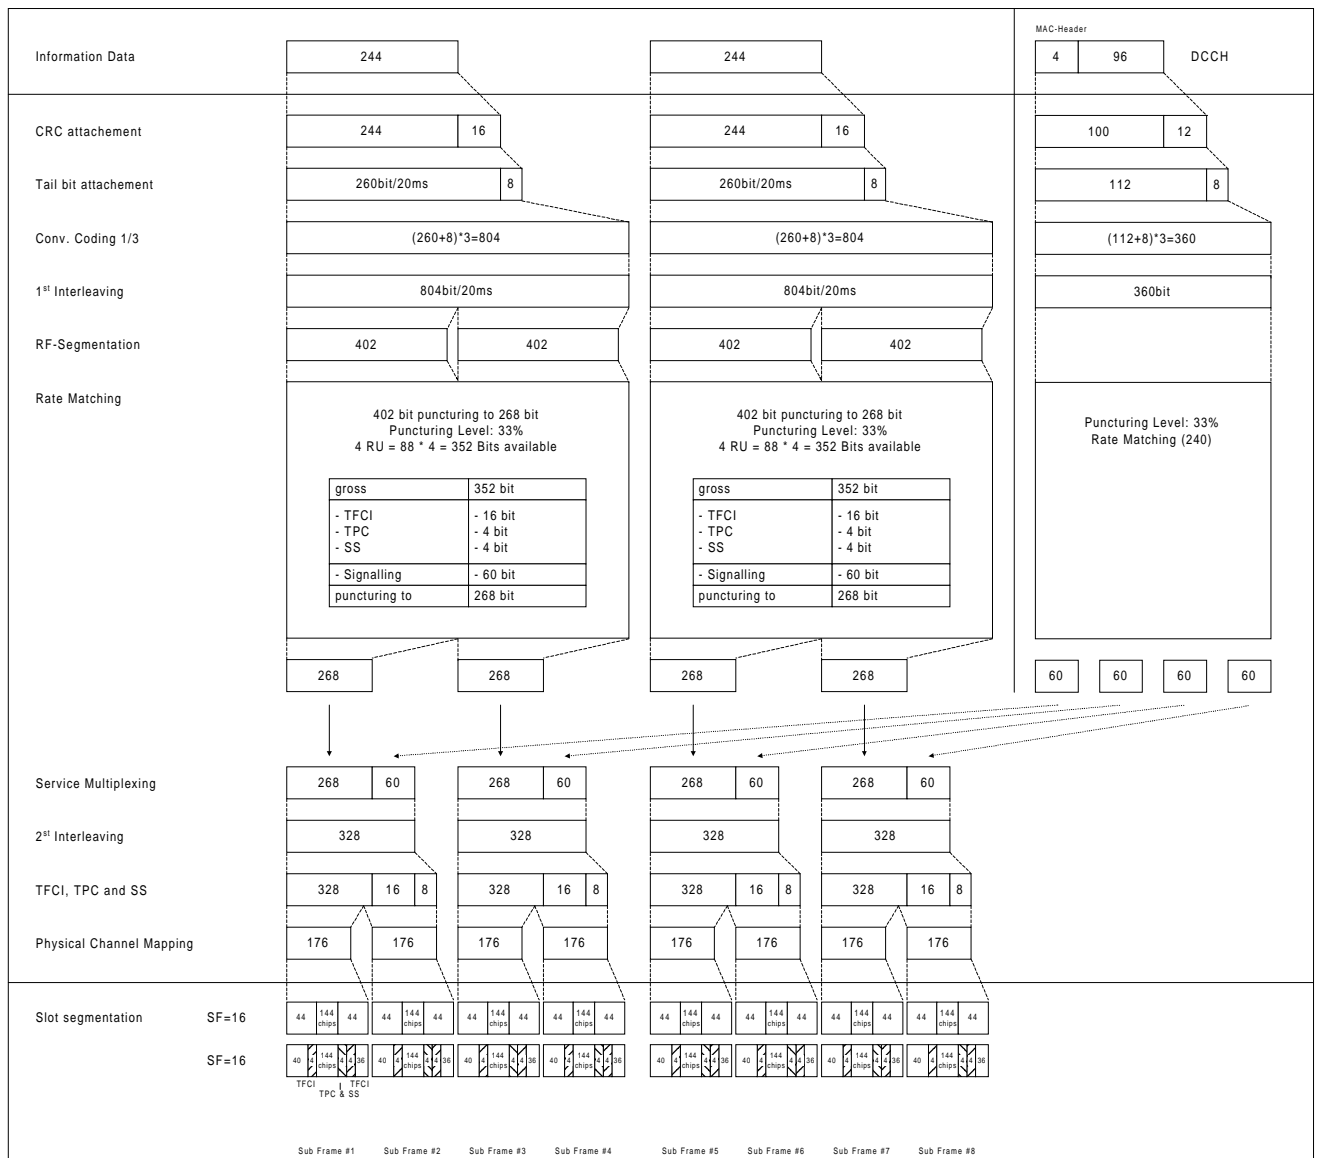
MAC-Header

Information Data | 244 | 244 | 4 | 96 | DCCH

CRC attachement | 244 | 16 | 244 | 16 | 100 | 12

Tail bit attachement | 260bit/20ms | 8 | 260bit/20ms | 8 | 112 | 8

Conv. Coding 1/3 | (260+8)*3=804 | (260+8)*3=804 | (112+8)*3=360

1$^{st}$ Interleaving | 804bit/20ms | 804bit/20ms | 360bit

RF-Segmentation | 402 | 402 | 402 | 402

Rate Matching

402 bit puncturing to 268 bit
Puncturing Level: 33%
4 RU = 88 * 4 = 352 Bits available

| gross | 352 bit |
|---|---|
| - TFCI<br>- TPC<br>- SS | - 16 bit<br>- 4 bit<br>- 4 bit |
| - Signalling | - 60 bit |
| puncturing to | 268 bit |

402 bit puncturing to 268 bit
Puncturing Level: 33%
4 RU = 88 * 4 = 352 Bits available

| gross | 352 bit |
|---|---|
| - TFCI<br>- TPC<br>- SS | - 16 bit<br>- 4 bit<br>- 4 bit |
| - Signalling | - 60 bit |
| puncturing to | 268 bit |

Puncturing Level: 33%
Rate Matching (240)

268 | 268 | 268 | 268 | 60 | 60 | 60 | 60

Service Multiplexing | 268 | 60 | 268 | 60 | 268 | 60 | 268 | 60

2$^{st}$ Interleaving | 328 | 328 | 328 | 328

TFCI, TPC and SS | 328 | 16 | 8 | 328 | 16 | 8 | 328 | 16 | 8 | 328 | 16 | 8

Physical Channel Mapping | 176 | 176 | 176 | 176 | 176 | 176 | 176 | 176

Slot segmentation SF=16 | 44 | 144 chips | 44 (×8)

SF=16 | 40 | 4 | 144 chips | 4 | 4 | 36 (×8)

TFCI TPC & SS TFCI

Sub Frame #1 Sub Frame #2 Sub Frame #3 Sub Frame #4 Sub Frame #5 Sub Frame #6 Sub Frame #7 Sub Frame #8